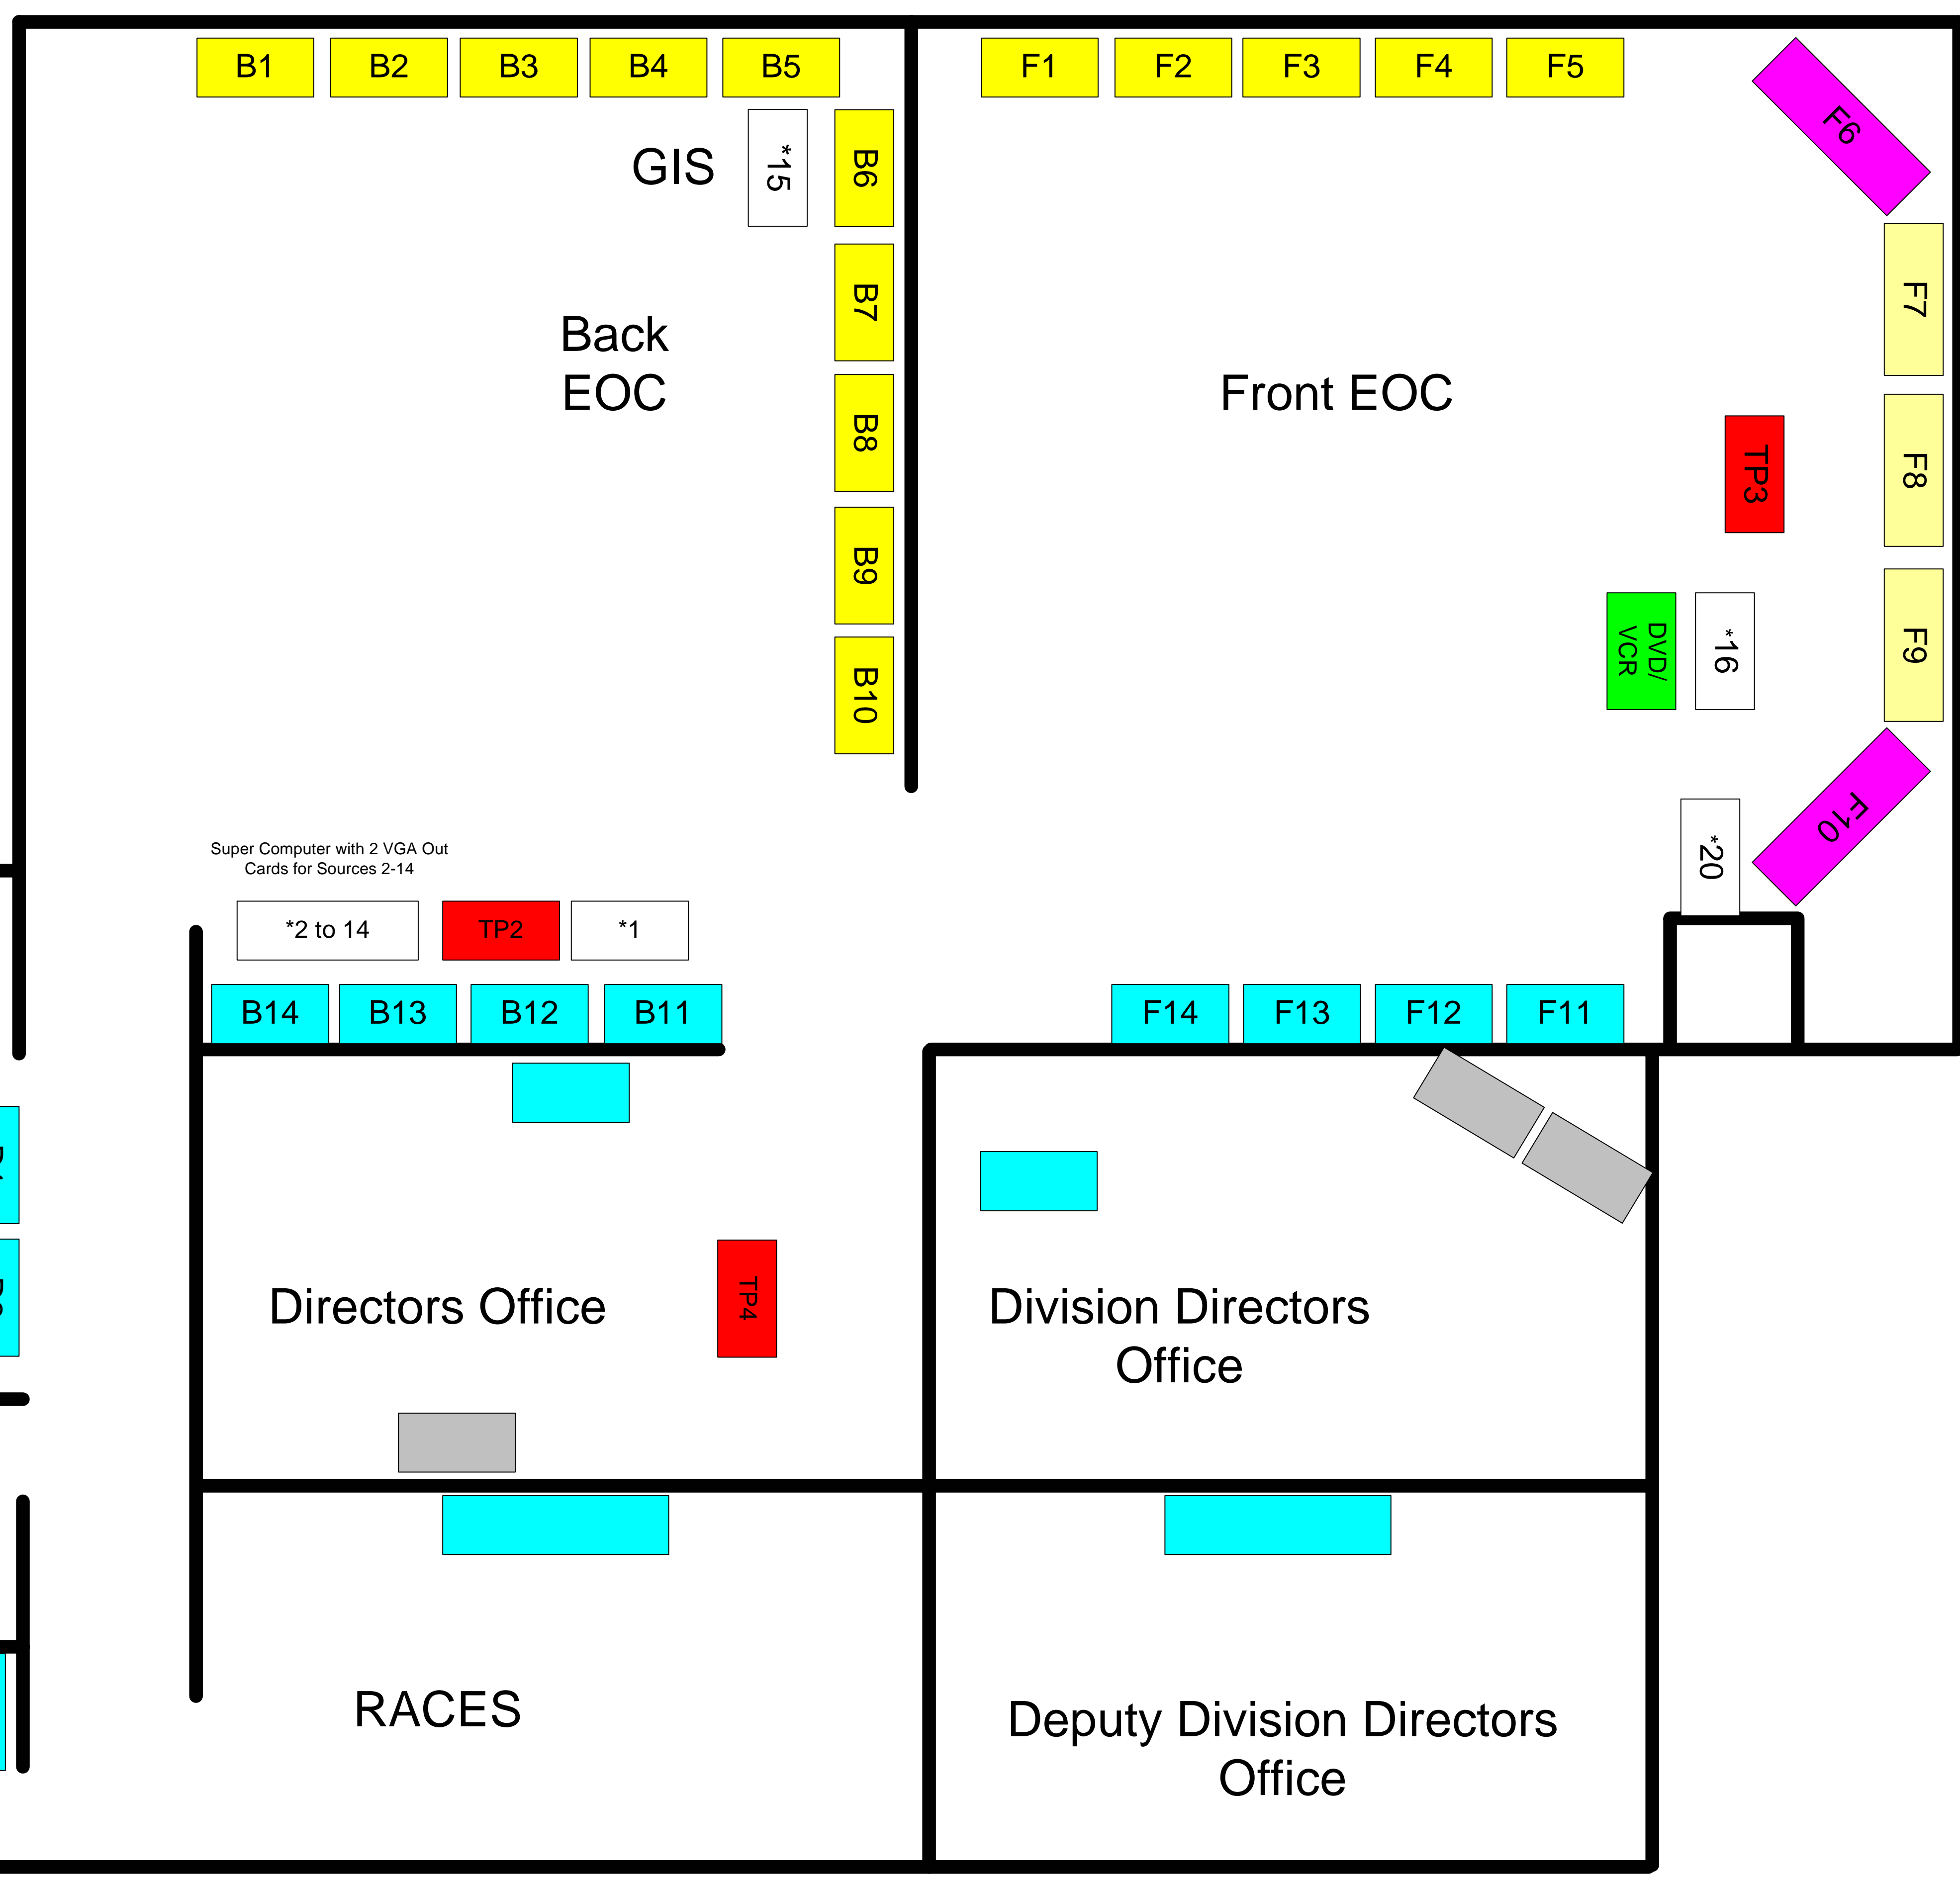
B1 B2 B3 B4 B5

GIS

*15

B6

B7

B8

B9

B10

Back EOC

F1 F2 F3 F4 F5

F6

F7

F8

F9

F10

Front EOC

TP3

DVD/ VCR

*16

*20

Super Computer with 2 VGA Out Cards for Sources 2-14

*2 to 14

TP2

*1

B14 B13 B12 B11

F14 F13 F12 F11

Directors Office

TP4

Division Directors Office

RACES

Deputy Division Directors Office